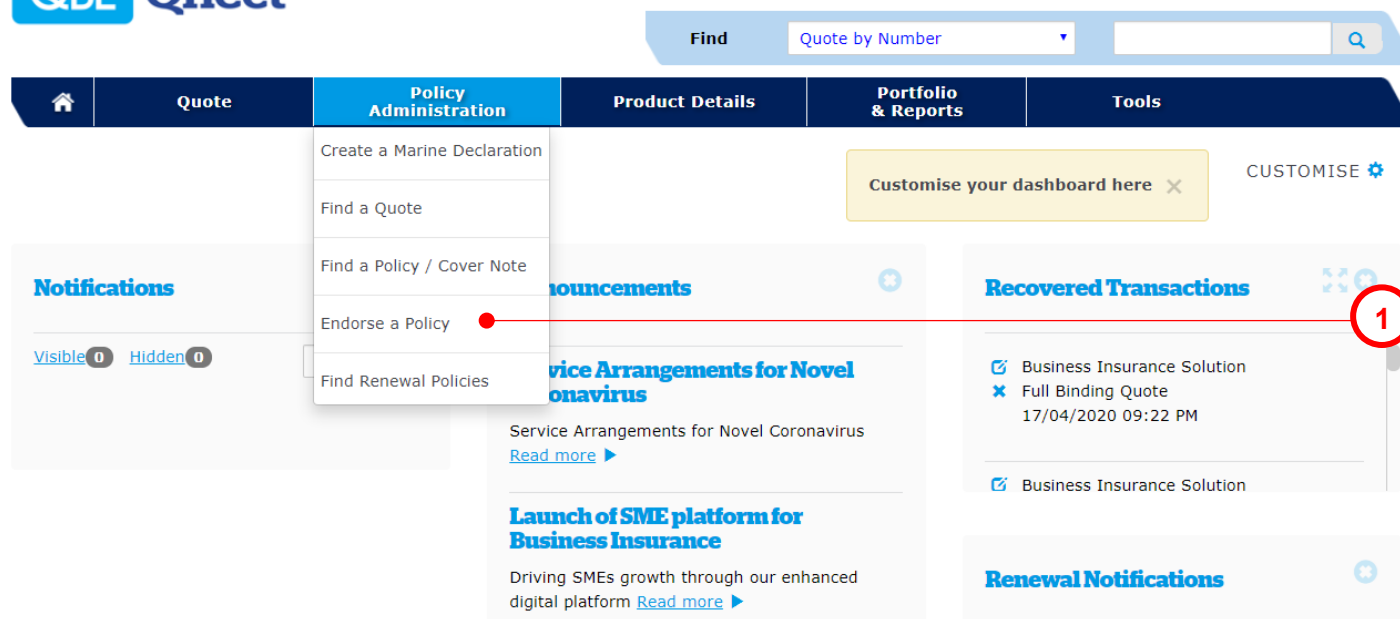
QBE Qnect

Find Quote by Number

Quote
Policy Administration
Product Details
Portfolio & Reports
Tools

Create a Marine Declaration
Find a Quote
Find a Policy / Cover Note
Endorse a Policy
Find Renewal Policies

Customise your dashboard here

CUSTOMISE

Notifications

Visible 0 Hidden 0

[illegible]nouncements

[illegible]vice Arrangements for Novel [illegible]onavirus

Service Arrangements for Novel Coronavirus
Read more

Launch of SME platform for Business Insurance

Driving SMEs growth through our enhanced digital platform Read more

Recovered Transactions

1

Business Insurance Solution
Full Binding Quote
17/04/2020 09:22 PM

Business Insurance Solution

Renewal Notifications